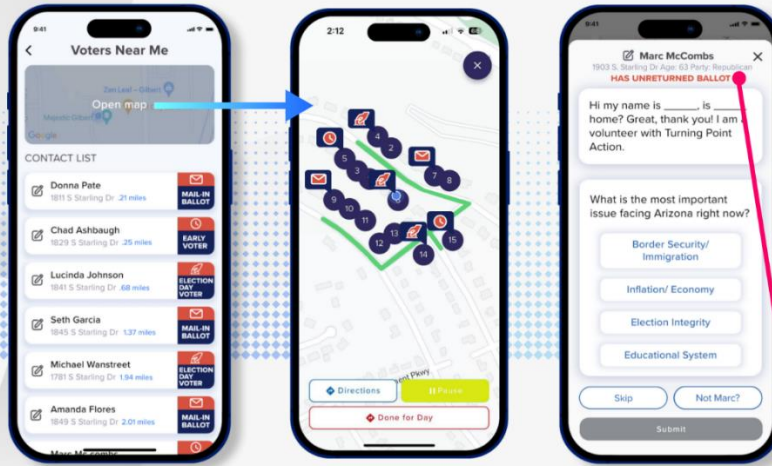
9:41

Voters Near Me

Zen Leaf - Gilbert
Majestic Gilbert
Open map
Google

CONTACT LIST

Donna Pate
1811 S Starling Dr .21 miles
MAIL-IN BALLOT

Chad Ashbaugh
1829 S Starling Dr .25 miles
EARLY VOTER

Lucinda Johnson
1841 S Starling Dr .68 miles
ELECTION DAY VOTER

Seth Garcia
1845 S Starling Dr 1.37 miles
MAIL-IN BALLOT

Michael Wanstreet
1781 S Starling Dr 1.94 miles
ELECTION DAY VOTER

Amanda Flores
1849 S Starling Dr 2.01 miles
MAIL-IN BALLOT

Marc McCombs

2:12

4
5
3
7
8
9
10
11
12
13
15
14

Directions
Pause
Done for Day

9:41

Marc McCombs
1903 S. Starling Dr Age: 63 Party: Republican
HAS UNRETURNED BALLOT

Hi my name is _____, is _____ home? Great, thank you! I am a volunteer with Turning Point Action.

What is the most important issue facing Arizona right now?

Border Security/ Immigration

Inflation/ Economy

Election Integrity

Educational System

Skip
Not Marc?

Submit